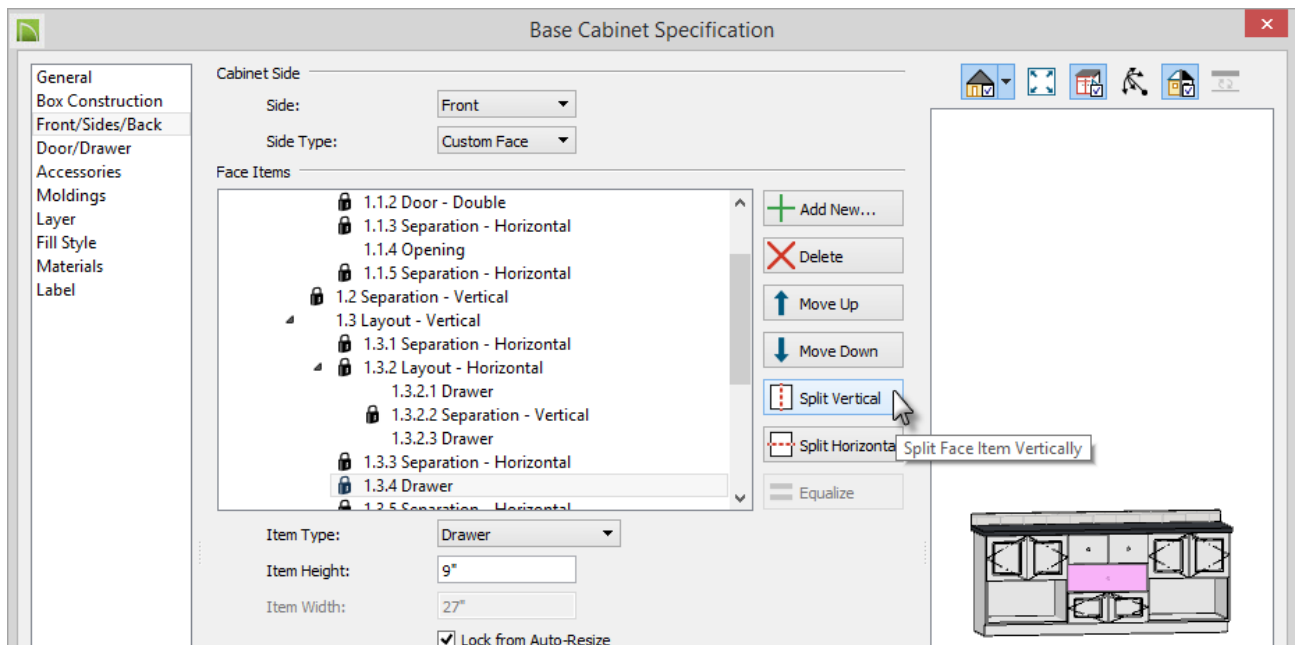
Base Cabinet Specification

General
Box Construction
Front/Sides/Back
Door/Drawer
Accessories
Moldings
Layer
Fill Style
Materials
Label

Cabinet Side
Side: Front
Side Type: Custom Face

Face Items
1.1.2 Door - Double
1.1.3 Separation - Horizontal
1.1.4 Opening
1.1.5 Separation - Horizontal
1.2 Separation - Vertical
1.3 Layout - Vertical
1.3.1 Separation - Horizontal
1.3.2 Layout - Horizontal
1.3.2.1 Drawer
1.3.2.2 Separation - Vertical
1.3.2.3 Drawer
1.3.3 Separation - Horizontal
1.3.4 Drawer
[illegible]

Add New...
Delete
Move Up
Move Down
Split Vertical
Split Horizonta
Split Face Item Vertically
Equalize

Item Type: Drawer
Item Height: 9"
Item Width: 27"
Lock from Auto-Resize